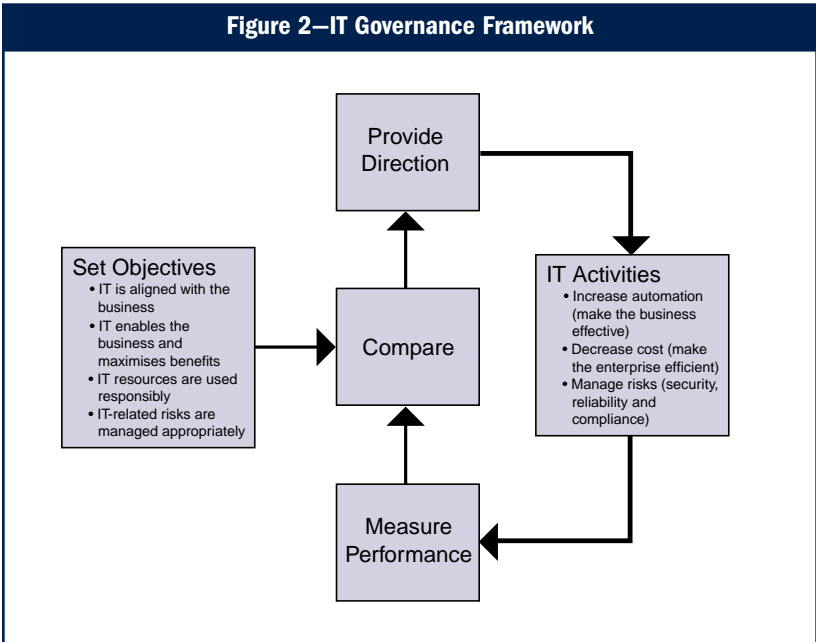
Figure 2—IT Governance Framework

Provide Direction

Set Objectives
• IT is aligned with the business
• IT enables the business and maximises benefits
• IT resources are used responsibly
• IT-related risks are managed appropriately

Compare

IT Activities
• Increase automation (make the business effective)
• Decrease cost (make the enterprise efficient)
• Manage risks (security, reliability and compliance)

Measure Performance